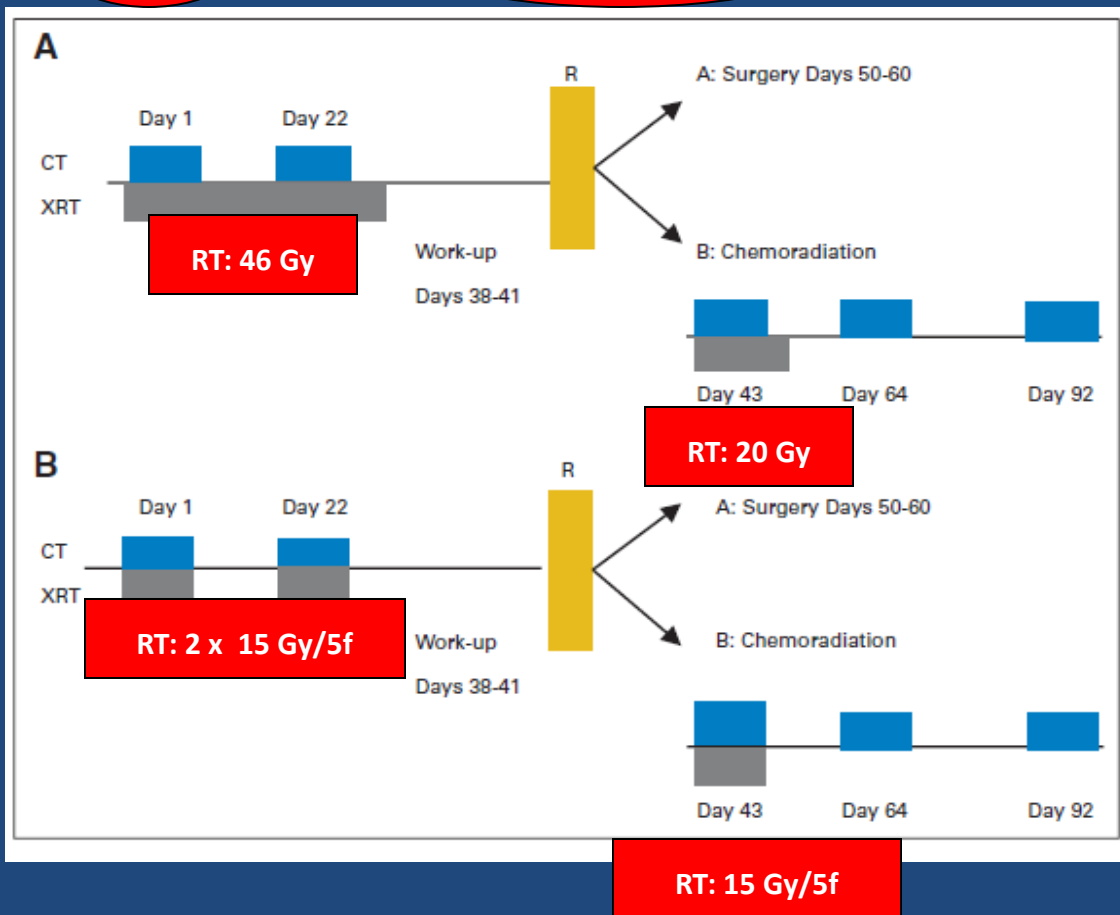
A

R

A: Surgery Days 50-60

Day 1

Day 22

CT

XRT

RT: 46 Gy

Work-up

Days 38-41

B: Chemoradiation

Day 43

Day 64

Day 92

RT: 20 Gy

B

R

A: Surgery Days 50-60

Day 1

Day 22

CT

XRT

RT: 2 x 15 Gy/5f

Work-up

Days 38-41

B: Chemoradiation

Day 43

Day 64

Day 92

RT: 15 Gy/5f